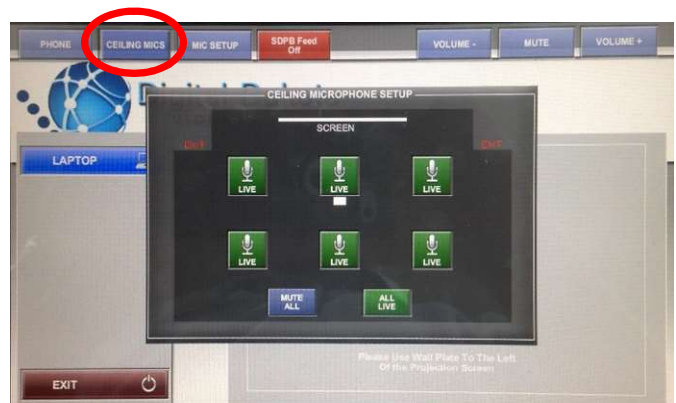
PHONE CEILING MICS MIC SETUP SDPB Feed Off VOLUME - MUTE VOLUME +

CEILING MICROPHONE SETUP

SCREEN

EXIT EXIT

LAPTOP

LIVE LIVE LIVE

LIVE LIVE LIVE

MUTE ALL ALL LIVE

Please Use Wall Plate To The Left Of the Projection Screen

EXIT